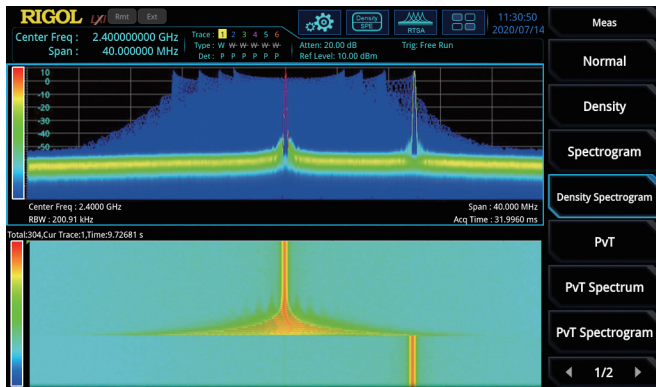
RIGOL LXI Rmt Ext

Center Freq : 2.400000000 GHz
Span : 40.000000 MHz

Trace : 1 2 3 4 5 6
Type : W W W W W W
Det : P P P P P P

Atten: 20.00 dB
Ref Level: 10.00 dBm

Trig: Free Run

Density SPE

RTSA

11:30:50
2020/07/14

Meas

Normal

Density

Spectrogram

Density Spectrogram

PvT

PvT Spectrum

PvT Spectrogram

1/2

10
0
-10
-20
-30
-40
-50

Center Freq : 2.4000 GHz
RBW : 200.91 kHz

Span : 40.000 MHz
Acq Time : 31.9960 ms

Total;304,Cur Trace:1,Time:9.72681 s